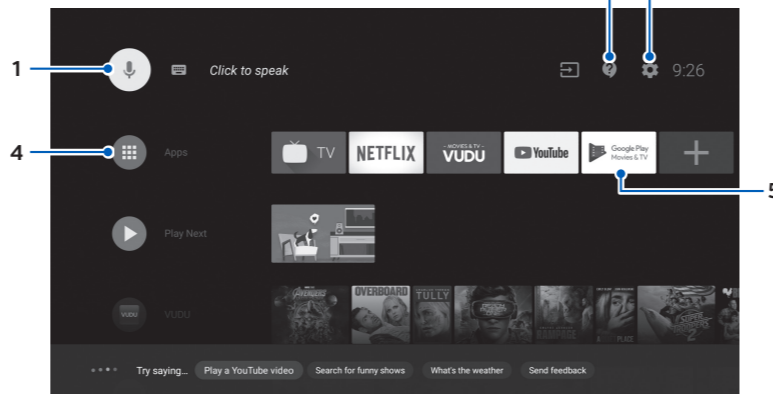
1

Click to speak

9:26

4

Apps

TV

NETFLIX

MOVIES & TV VUDU

YouTube

Google Play Movies & TV

5

Play Next

VUDU

VUDU

OVERBOARD

TULLY

Try saying...

Play a YouTube video

Search for funny shows

What's the weather

Send feedback